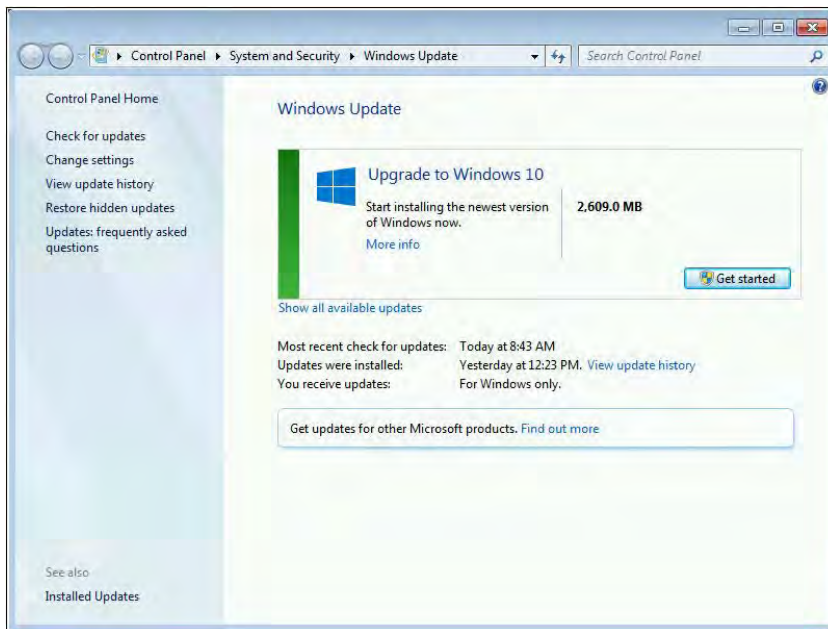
▸ Control Panel ▸ System and Security ▸ Windows Update

Search Control Panel

Control Panel Home

Check for updates
Change settings
View update history
Restore hidden updates
Updates: frequently asked questions

Windows Update

Upgrade to Windows 10

Start installing the newest version of Windows now.

More info

2,609.0 MB

Get started

Show all available updates

| | |
|---|---|
| Most recent check for updates: | Today at 8:43 AM |
| Updates were installed: | Yesterday at 12:23 PM. View update history |
| You receive updates: | For Windows only. |

Get updates for other Microsoft products. Find out more

See also

Installed Updates